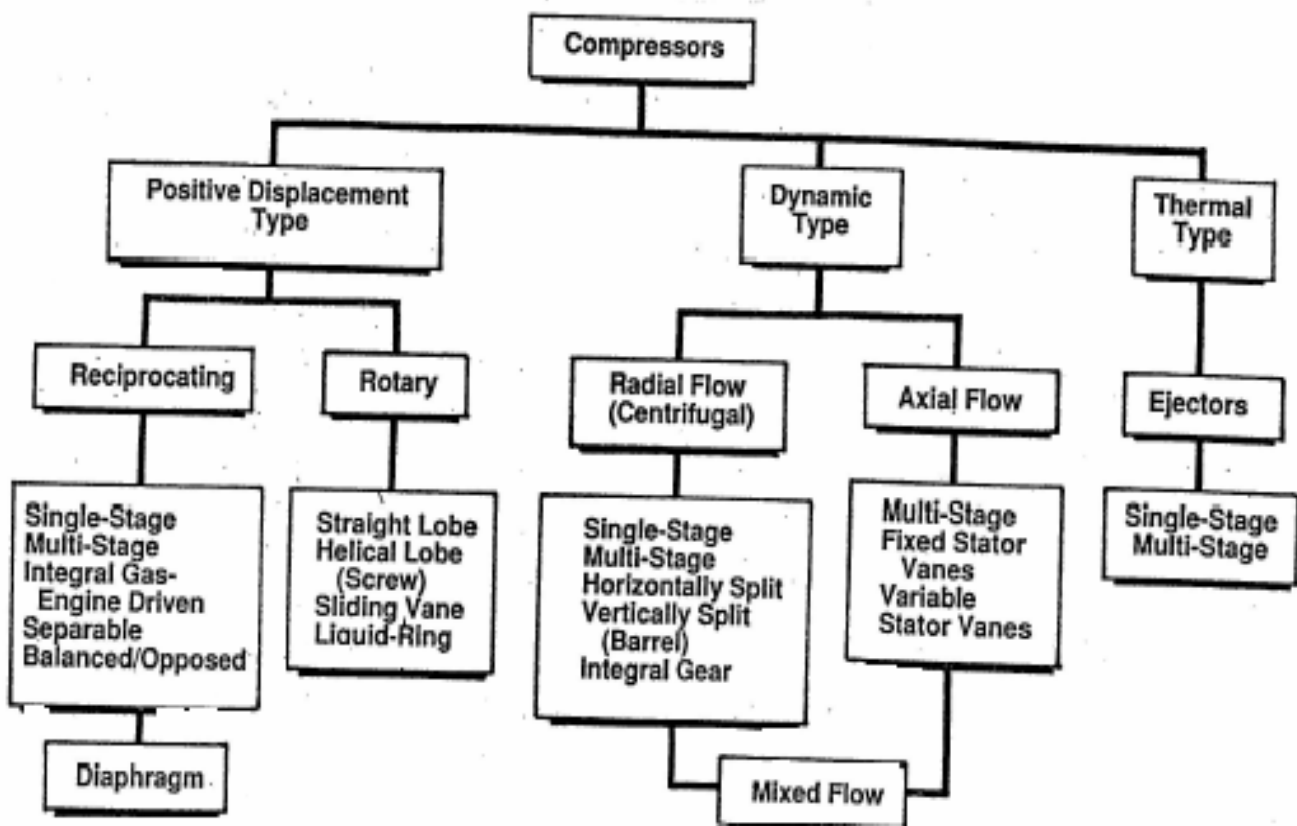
Compressors

Positive Displacement Type

Dynamic Type

Thermal Type

Reciprocating

Rotary

Radial Flow (Centrifugal)

Axial Flow

Ejectors

Single-Stage
Multi-Stage
Integral Gas-Engine Driven
Separable
Balanced/Opposed

Straight Lobe
Helical Lobe (Screw)
Sliding Vane
Liquid-Ring

Single-Stage
Multi-Stage
Horizontally Split
Vertically Split (Barrel)
Integral Gear

Multi-Stage
Fixed Stator Vanes
Variable Stator Vanes

Single-Stage
Multi-Stage

Diaphragm

Mixed Flow